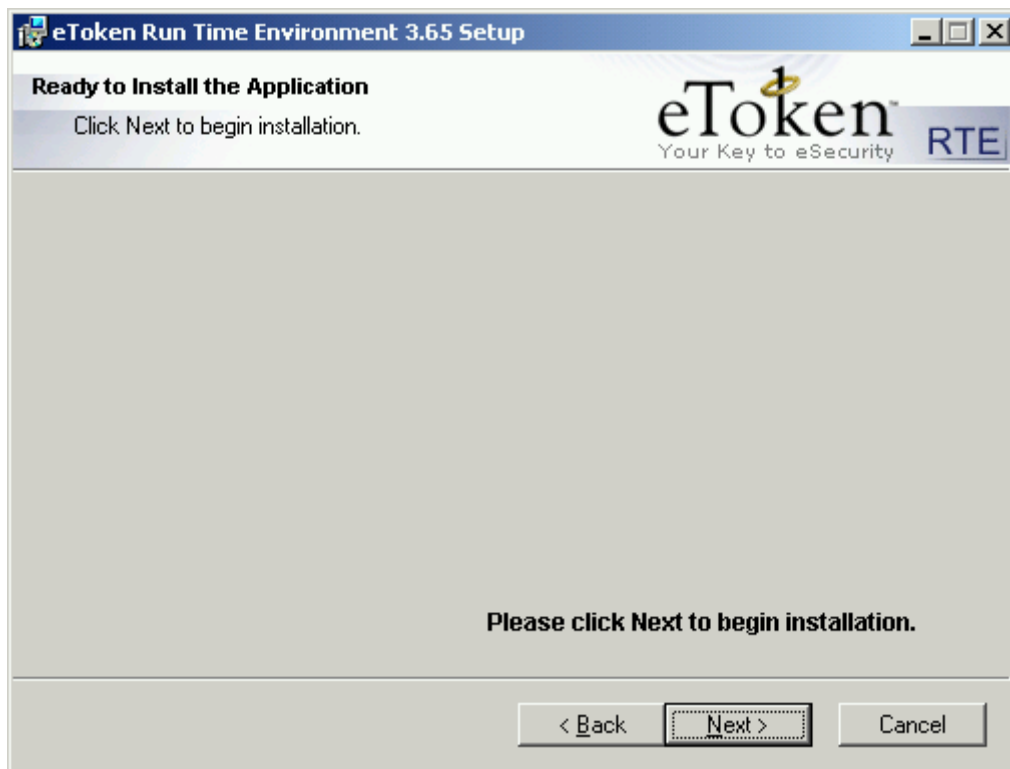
eToken Run Time Environment 3.65 Setup

Ready to Install the Application

Click Next to begin installation.

eToken™
Your Key to eSecurity
RTE

Please click Next to begin installation.

< Back
Next >
Cancel